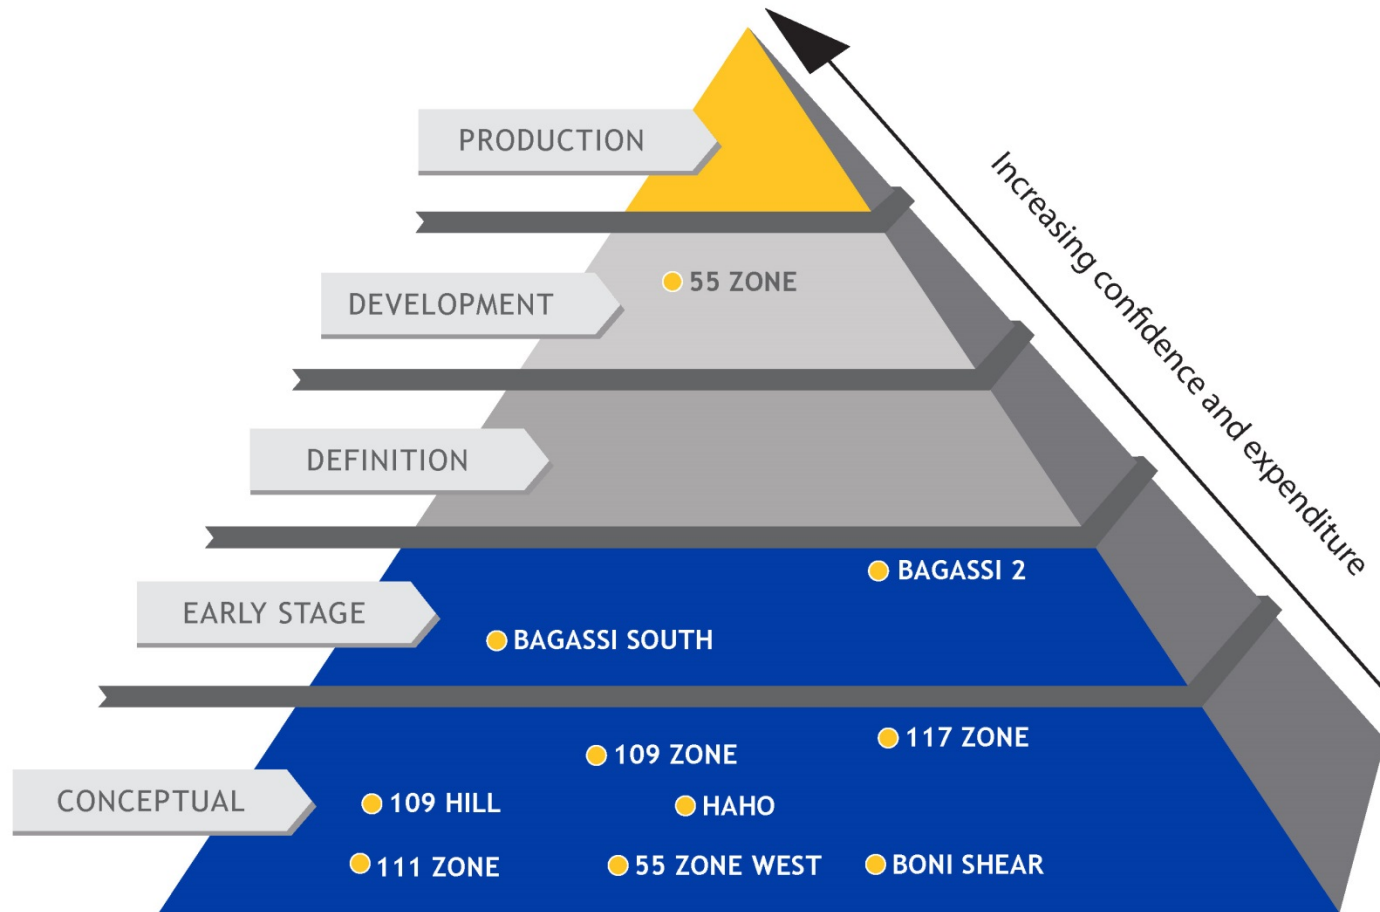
PRODUCTION

DEVELOPMENT

55 ZONE

DEFINITION

EARLY STAGE

BAGASSI 2

BAGASSI SOUTH

CONCEPTUAL

117 ZONE

109 ZONE

109 HILL

HAHO

111 ZONE

55 ZONE WEST

BONI SHEAR

Increasing confidence and expenditure